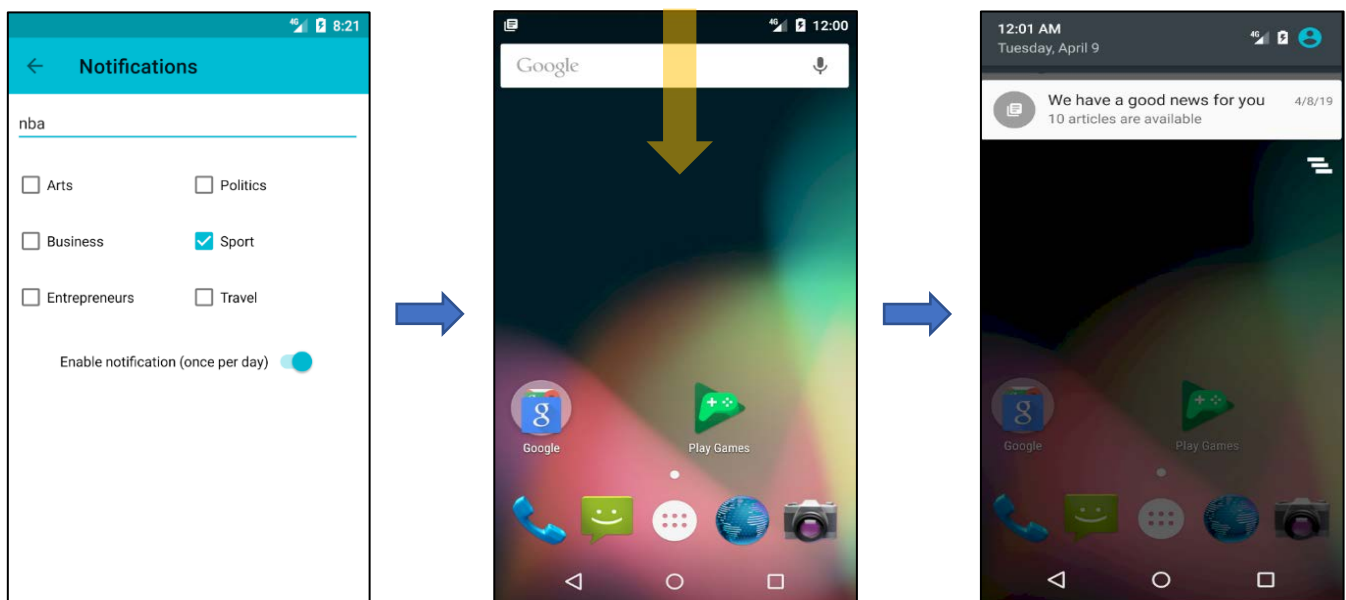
4G 8:21

Notifications

nba

Arts

Politics

Business

Sport

Entrepreneurs

Travel

Enable notification (once per day)

4G 12:00

Google

Google

Play Games

12:01 AM
Tuesday, April 9

4G

We have a good news for you
10 articles are available
4/8/19

Google

Play Games